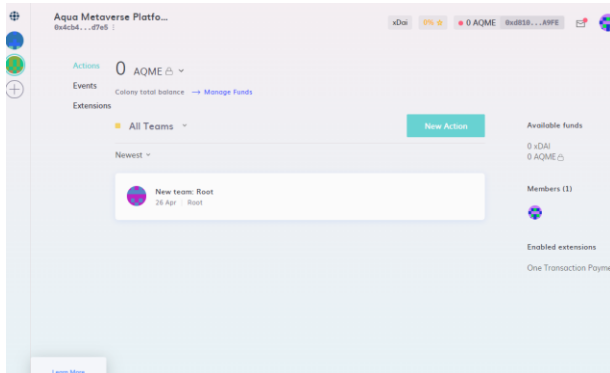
Aqua Metaverse Platfo...
0x4cb4...d7e5

xDai 0% ● 0 AQME 0xd810...A9FE

Actions
Events
Extensions

0 AQME

Colony total balance → Manage Funds

All Teams

New Action

Newest

New team: Root
26 Apr | Root

Available funds
0 xDAI
0 AQME

Members (1)

Enabled extensions

One Transaction Payme

Learn More